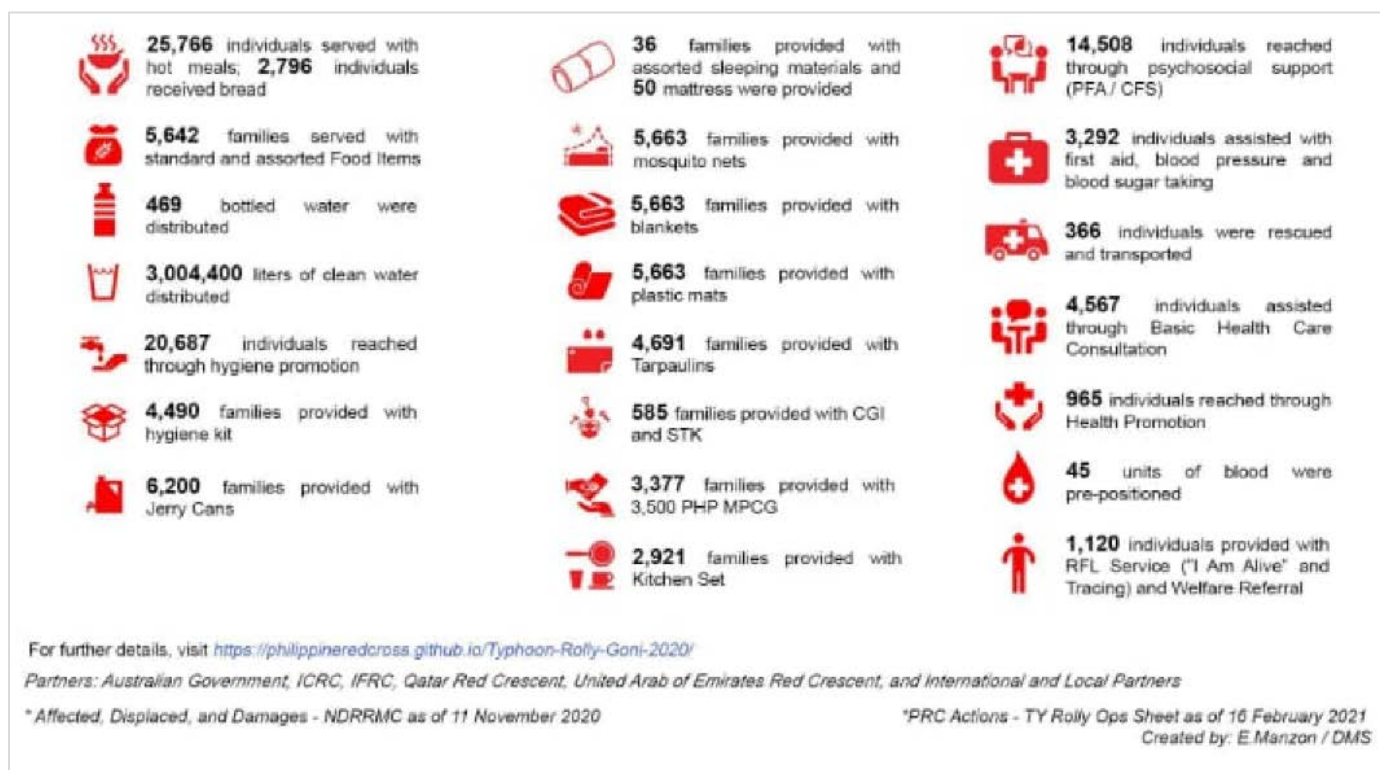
**25,766** individuals served with hot meals; **2,796** individuals received bread

**5,642** families served with standard and assorted Food Items

**469** bottled water were distributed

**3,004,400** liters of clean water distributed

**20,687** individuals reached through hygiene promotion

**4,490** families provided with hygiene kit

**6,200** families provided with Jerry Cans

**36** families provided with assorted sleeping materials and **50** mattress were provided

**5,663** families provided with mosquito nets

**5,663** families provided with blankets

**5,663** families provided with plastic mats

**4,691** families provided with Tarpaulins

**585** families provided with CGI and STK

**3,377** families provided with 3,500 PHP MPCG

**2,921** families provided with Kitchen Set

**14,508** individuals reached through psychosocial support (PFA / CFS)

**3,292** individuals assisted with first aid, blood pressure and blood sugar taking

**366** individuals were rescued and transported

**4,567** individuals assisted through Basic Health Care Consultation

**965** individuals reached through Health Promotion

**45** units of blood were pre-positioned

**1,120** individuals provided with RFL Service ("I Am Alive" and Tracing) and Welfare Referral

For further details, visit https://philippineredcross.github.io/Typhoon-Rolly-Goni-2020/

Partners: Australian Government, ICRC, IFRC, Qatar Red Crescent, United Arab of Emirates Red Crescent, and International and Local Partners

* Affected, Displaced, and Damages - NDRRMC as of 11 November 2020

*PRC Actions - TY Rolly Ops Sheet as of 16 February 2021
Created by: E.Manzon / DMS